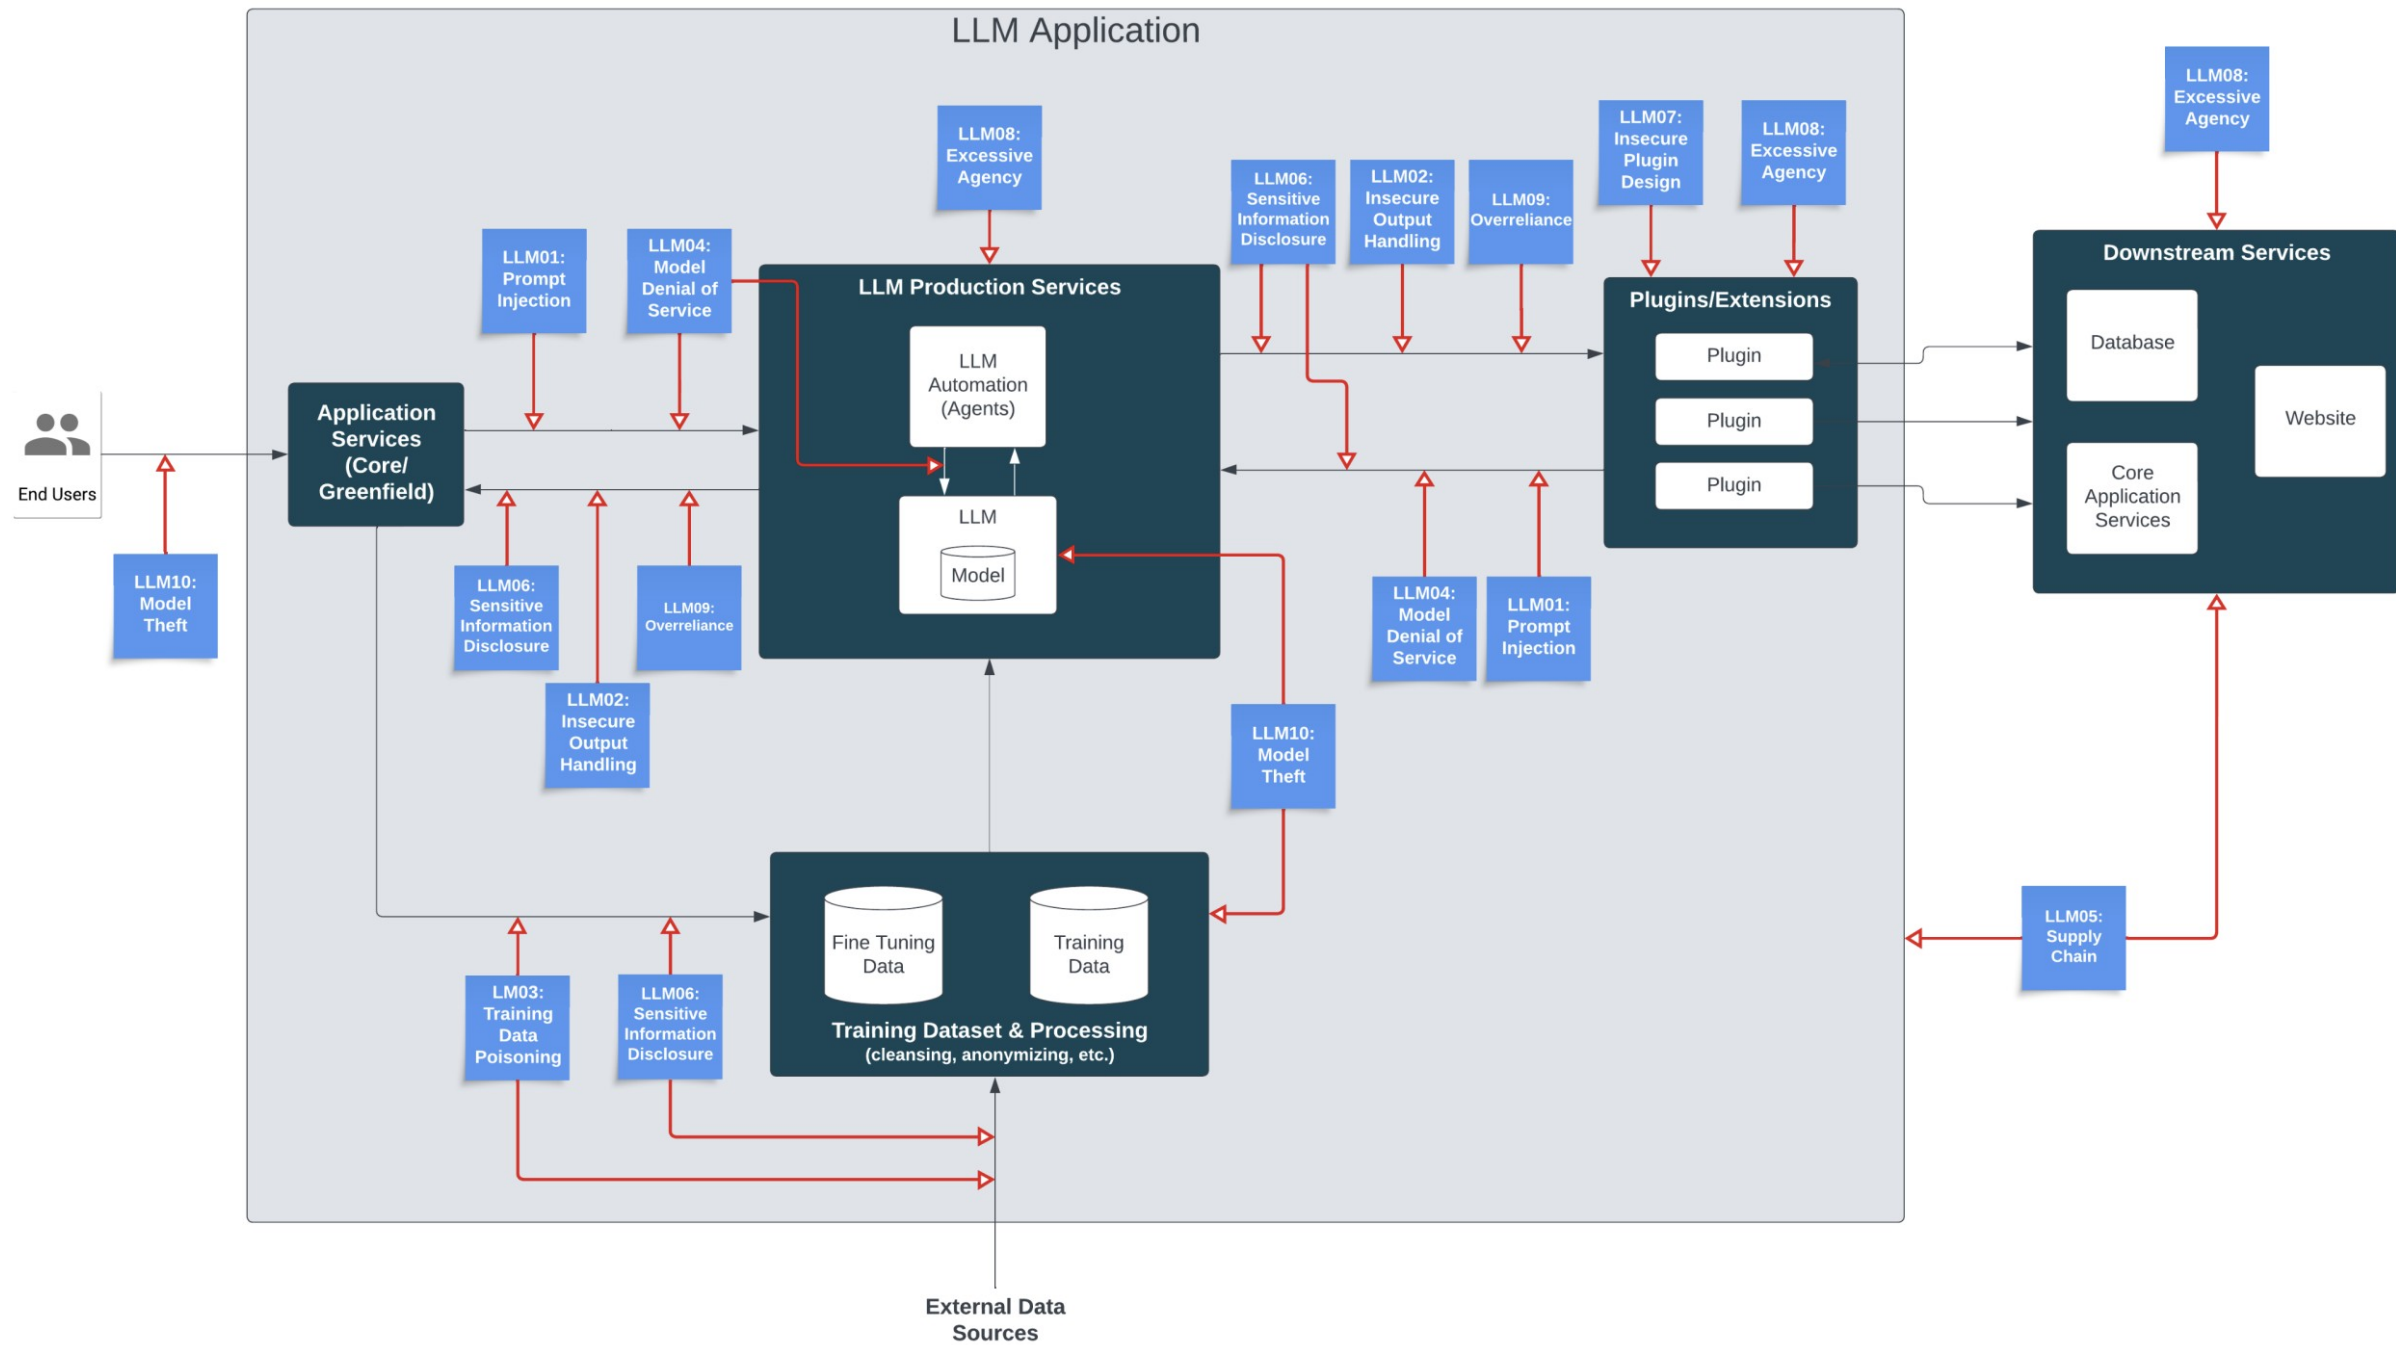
LLM Application

LLM08: Excessive Agency

LLM06: Sensitive Information Disclosure

LLM02: Insecure Output Handling

LLM09: Overreliance

LLM07: Insecure Plugin Design

LLM08: Excessive Agency

LLM08: Excessive Agency

LLM01: Prompt Injection

LLM04: Model Denial of Service

LLM Production Services

LLM Automation (Agents)

LLM

Model

Plugins/Extensions

Plugin

Plugin

Plugin

Downstream Services

Database

Website

Core Application Services

End Users

Application Services (Core/ Greenfield)

LLM10: Model Theft

LLM06: Sensitive Information Disclosure

LLM09: Overreliance

LLM02: Insecure Output Handling

LLM04: Model Denial of Service

LLM01: Prompt Injection

LLM10: Model Theft

Fine Tuning Data

Training Data

Training Dataset & Processing (cleansing, anonymizing, etc.)

LM03: Training Data Poisoning

LLM06: Sensitive Information Disclosure

LLM05: Supply Chain

External Data Sources